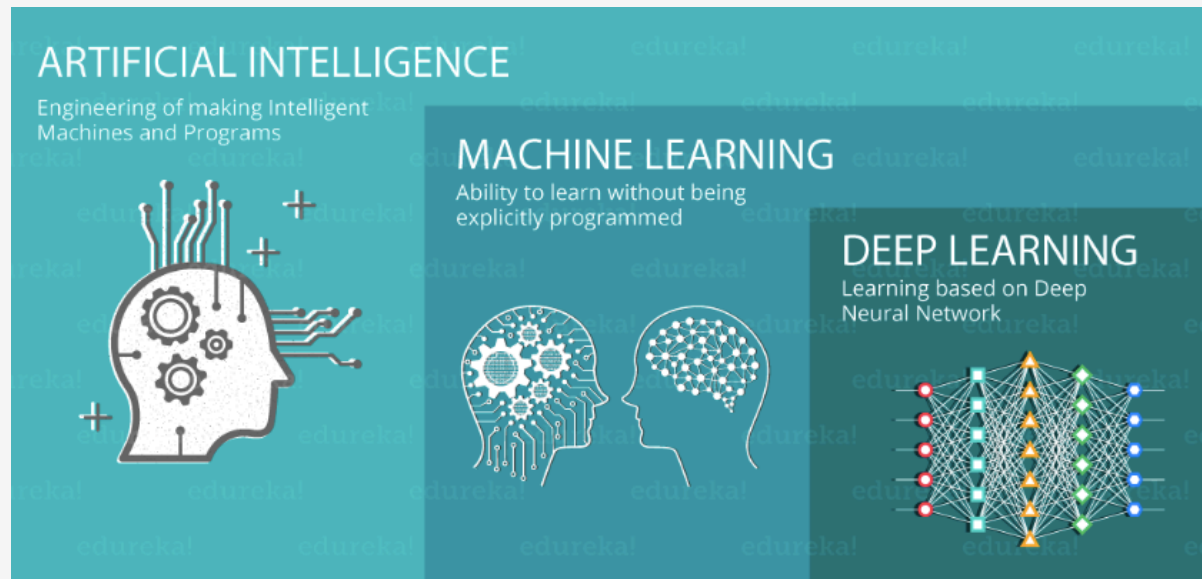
ARTIFICIAL INTELLIGENCE
Engineering of making Intelligent Machines and Programs

MACHINE LEARNING
Ability to learn without being explicitly programmed

DEEP LEARNING
Learning based on Deep Neural Network

edureka!